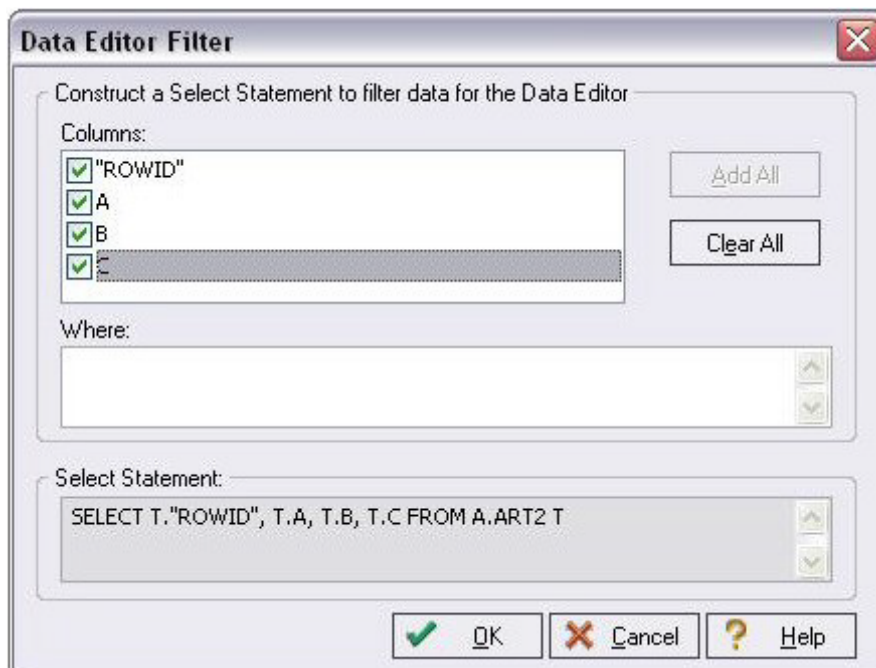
Data Editor Filter

Construct a Select Statement to filter data for the Data Editor

Columns:

"ROWID"
A
B
C

Add All

Clear All

Where:

Select Statement:

SELECT T."ROWID", T.A, T.B, T.C FROM A.ART2 T

OK

Cancel

Help